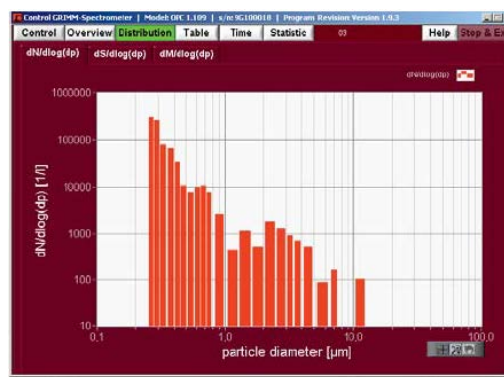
Control GRIMM-Spectrometer | Model: OPC 1.109 | s/n: 9G100018 | Program Revision Version 1.9.3

Control | Overview | Distribution | Table | Time | Statistic | 03 | Help | Step & Ex

dN/dlog(dp) | dS/dlog(dp) | dM/dlog(dp)

dN/dlog(dp)

dN/dlog(dp) [1/l]

1000000
100000
10000
1000
100
10

0,1
1,0
10,0
100,0

particle diameter [µm]